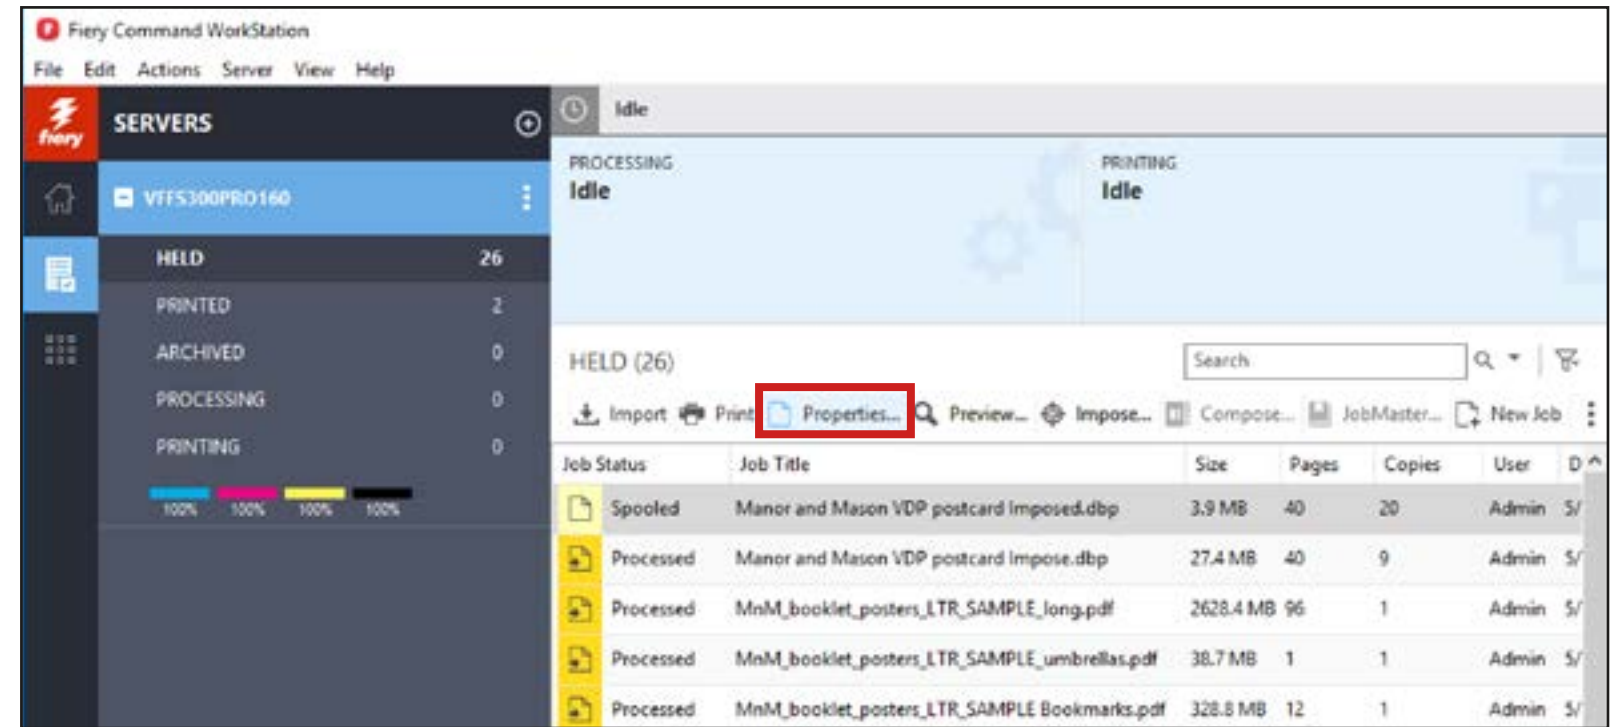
Fiery Command WorkStation

File Edit Actions Server View Help

fiery

SERVERS

VFFS300PRO160

HELD 26

PRINTED 2

ARCHIVED 0

PROCESSING 0

PRINTING 0

100% 100% 100% 100%

Idle

PROCESSING
Idle

PRINTING
Idle

HELD (26)

Search

Import Print Properties... Preview... Impose... Compose... JobMaster... New Job

| Job Status | Job Title | Size | Pages | Copies | User | D |
|---|---|---|---|---|---|---|
| Spooled | Manor and Mason VDP postcard Imposed.dbp | 3.9 MB | 40 | 20 | Admin | 5/ |
| Processed | Manor and Mason VDP postcard Impose.dbp | 27.4 MB | 40 | 9 | Admin | 5/ |
| Processed | MnM_booklet_posters_LTR_SAMPLE_long.pdf | 2628.4 MB | 96 | 1 | Admin | 5/ |
| Processed | MnM_booklet_posters_LTR_SAMPLE_umbrellas.pdf | 38.7 MB | 1 | 1 | Admin | 5/ |
| Processed | MnM_booklet_posters_LTR_SAMPLE Bookmarks.pdf | 328.8 MB | 12 | 1 | Admin | 5/ |